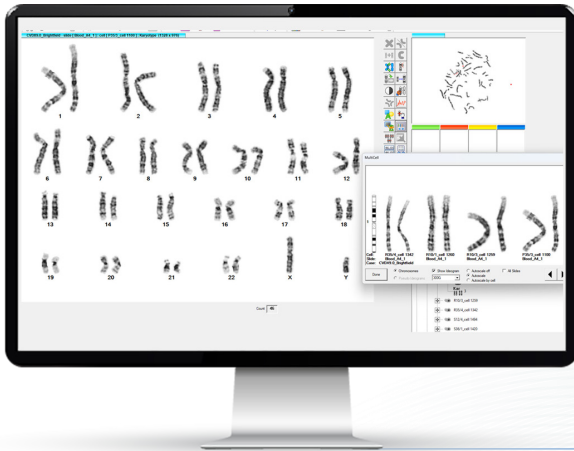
1
2
3
4
5
6
7
8
9
10
11
12
13
14
15
16
17
18
19
20
21
22
X
Y
Count: 46
MultiCell
Cell:
Slide:
Case:
R1Sc4_cell 1342
Blood_A4_1
R1Sc5_cell 1360
Blood_A4_1
R1Sc3_cell 1259
Blood_A4_1
P3Sc3_cell 1100
Blood_A4_1
Done
Chromosomes
Pseudo ideogram
Show ideogram
Automatic off
Automatic
Automatic by cell
All Slides
R1Sc4_cell 1230
R1Sc4_cell 1342
S1Sc4_cell 1466
S3Sc1_cell 1403